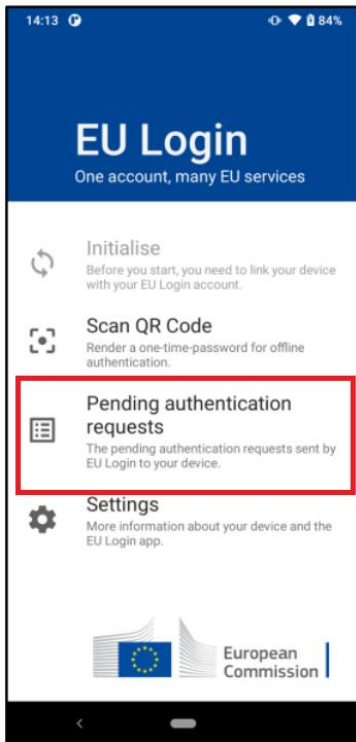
14:13 84%

EU Login
One account, many EU services

Initialise
Before you start, you need to link your device with your EU Login account.

Scan QR Code
Render a one-time-password for offline authentication.

Pending authentication requests
The pending authentication requests sent by EU Login to your device.

Settings
More information about your device and the EU Login app.

European Commission